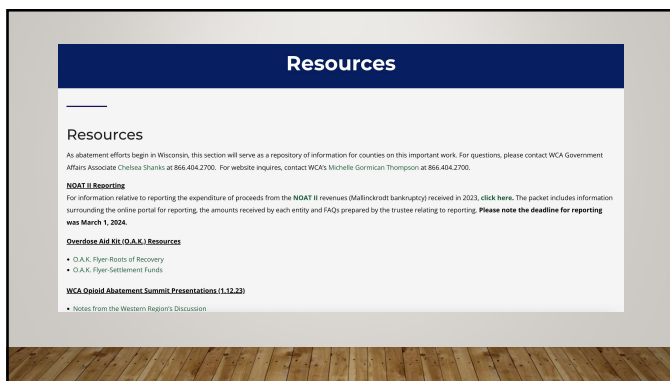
Resources

Resources

As abatement efforts begin in Wisconsin, this section will serve as a repository of information for counties on this important work. For questions, please contact WCA Government Affairs Associate Chelsea Shanks at 866.404.2700. For website inquires, contact WCA's Michelle Gormican Thompson at 866.404.2700.

NOAT II Reporting

For information relative to reporting the expenditure of proceeds from the NOAT II revenues (Mallinckrodt bankruptcy) received in 2023, click here. The packet includes information surrounding the online portal for reporting, the amounts received by each entity and FAQs prepared by the trustee relating to reporting. Please note the deadline for reporting was March 1, 2024.

Overdose Aid Kit (O.A.K.) Resources

• O.A.K. Flyer-Roots of Recovery
• O.A.K. Flyer-Settlement Funds

WCA Opioid Abatement Summit Presentations (1.12.23)

• Notes from the Western Region's Discussion